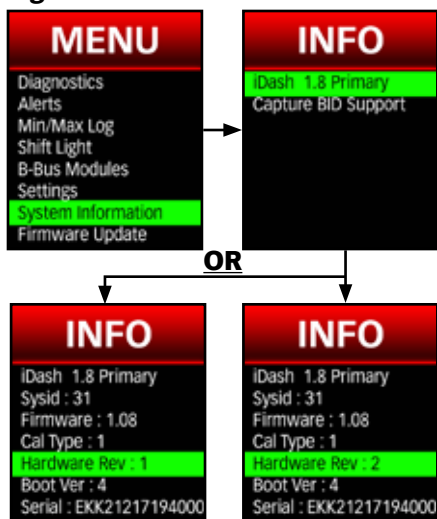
MENU
Diagnostics
Alerts
Min/Max Log
Shift Light
B-Bus Modules
Settings
System Information
Firmware Update

INFO
iDash 1.8 Primary
Capture BID Support

OR

INFO
iDash 1.8 Primary
Sysid : 31
Firmware : 1.08
Cal Type : 1
Hardware Rev : 1
Boot Ver : 4
Serial : EKK21217194000

INFO
iDash 1.8 Primary
Sysid : 31
Firmware : 1.08
Cal Type : 1
Hardware Rev : 2
Boot Ver : 4
Serial : EKK21217194000